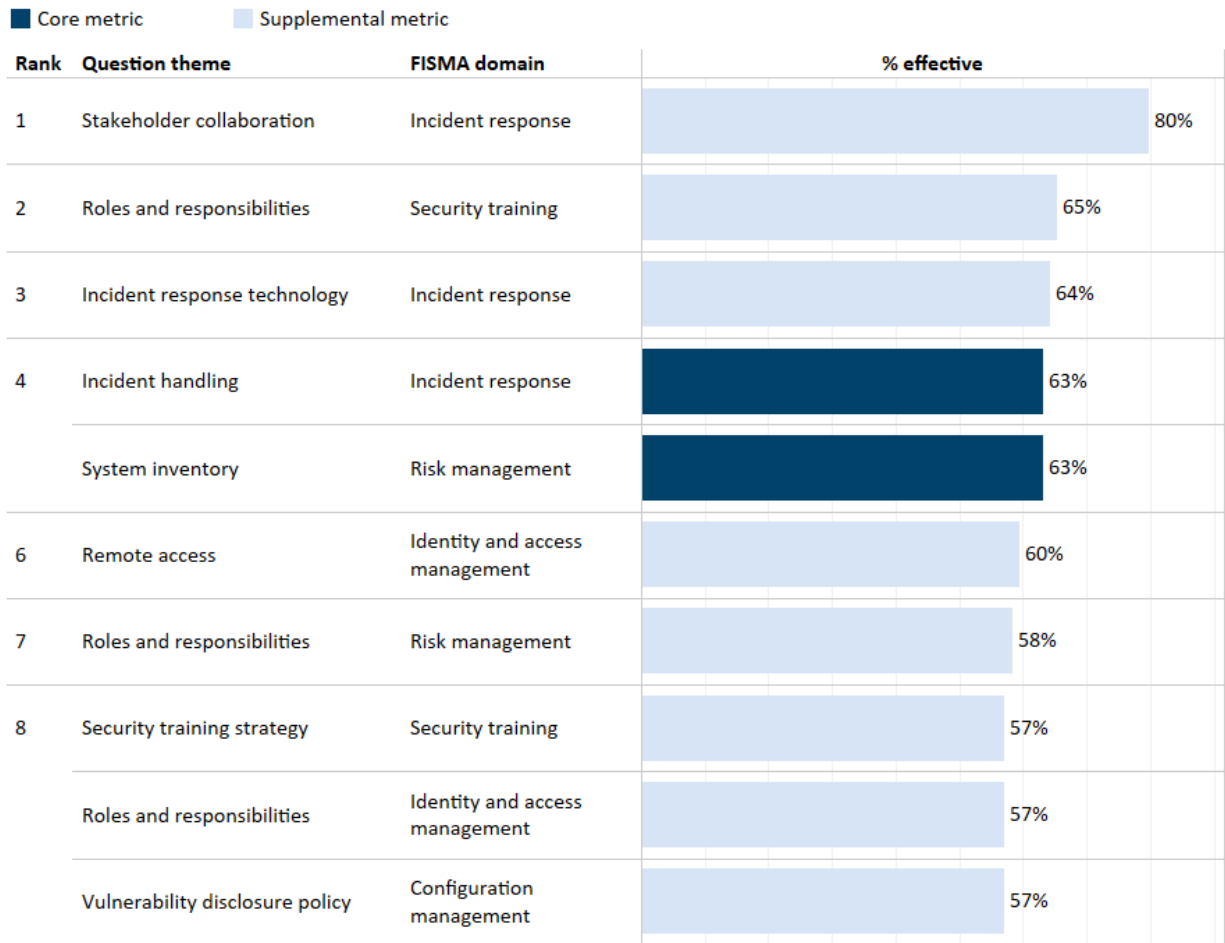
Core metric Supplemental metric

| Rank | Question theme | FISMA domain | % effective |
|---|---|---|---|
| 1 | Stakeholder collaboration | Incident response | 80% |
| 2 | Roles and responsibilities | Security training | 65% |
| 3 | Incident response technology | Incident response | 64% |
| 4 | Incident handling | Incident response | 63% |
| | System inventory | Risk management | 63% |
| 6 | Remote access | Identity and access management | 60% |
| 7 | Roles and responsibilities | Risk management | 58% |
| 8 | Security training strategy | Security training | 57% |
| | Roles and responsibilities | Identity and access management | 57% |
| | Vulnerability disclosure policy | Configuration management | 57% |